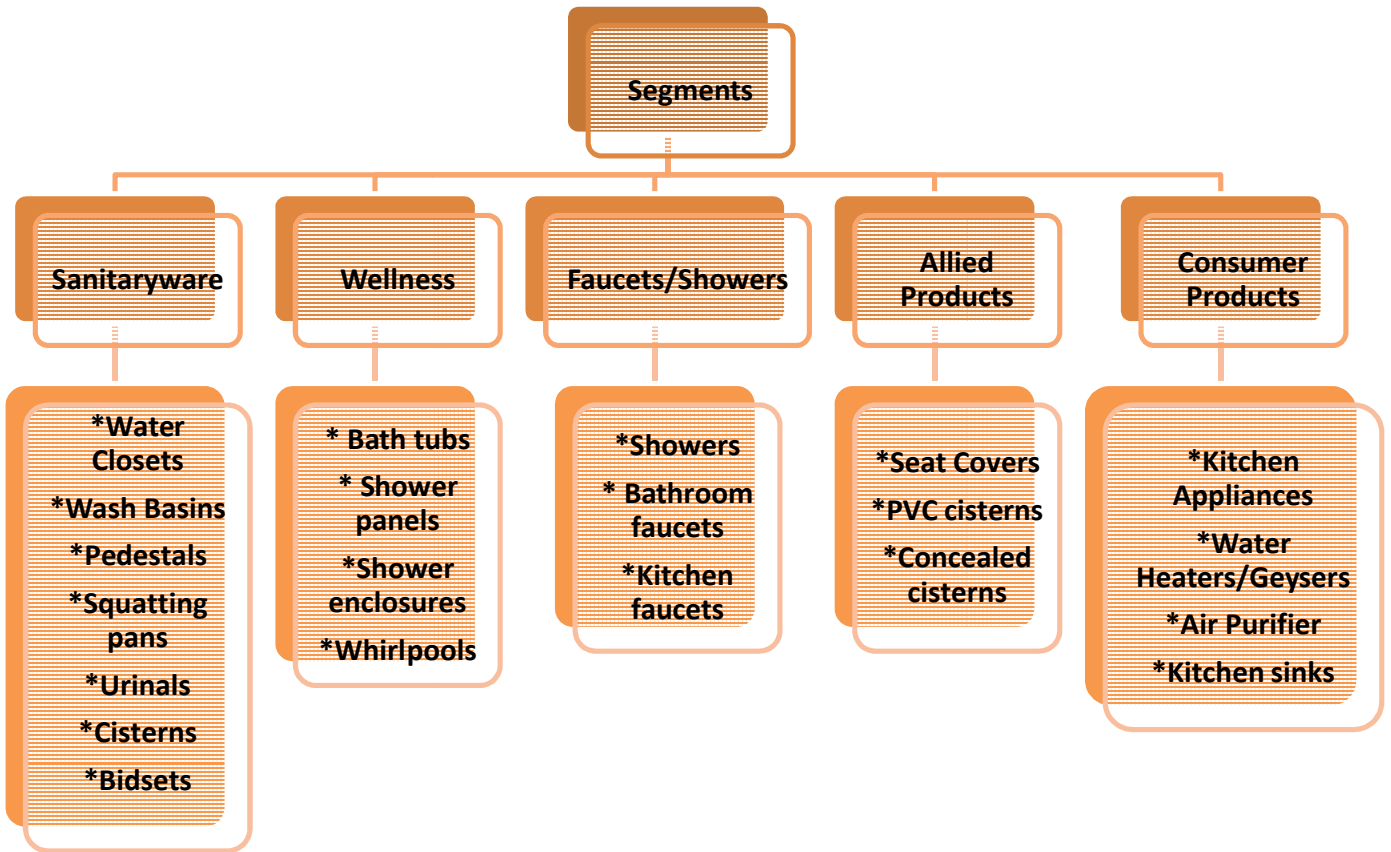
Segments

Sanitaryware

Wellness

Faucets/Showers

Allied Products

Consumer Products

*Water Closets
*Wash Basins
*Pedestals
*Squatting pans
*Urinals
*Cisterns
*Bidsets

* Bath tubs
* Shower panels
*Shower enclosures
*Whirlpools

*Showers
* Bathroom faucets
*Kitchen faucets

*Seat Covers
*PVC cisterns
*Concealed cisterns

*Kitchen Appliances
*Water Heaters/Geysers
*Air Purifier
*Kitchen sinks